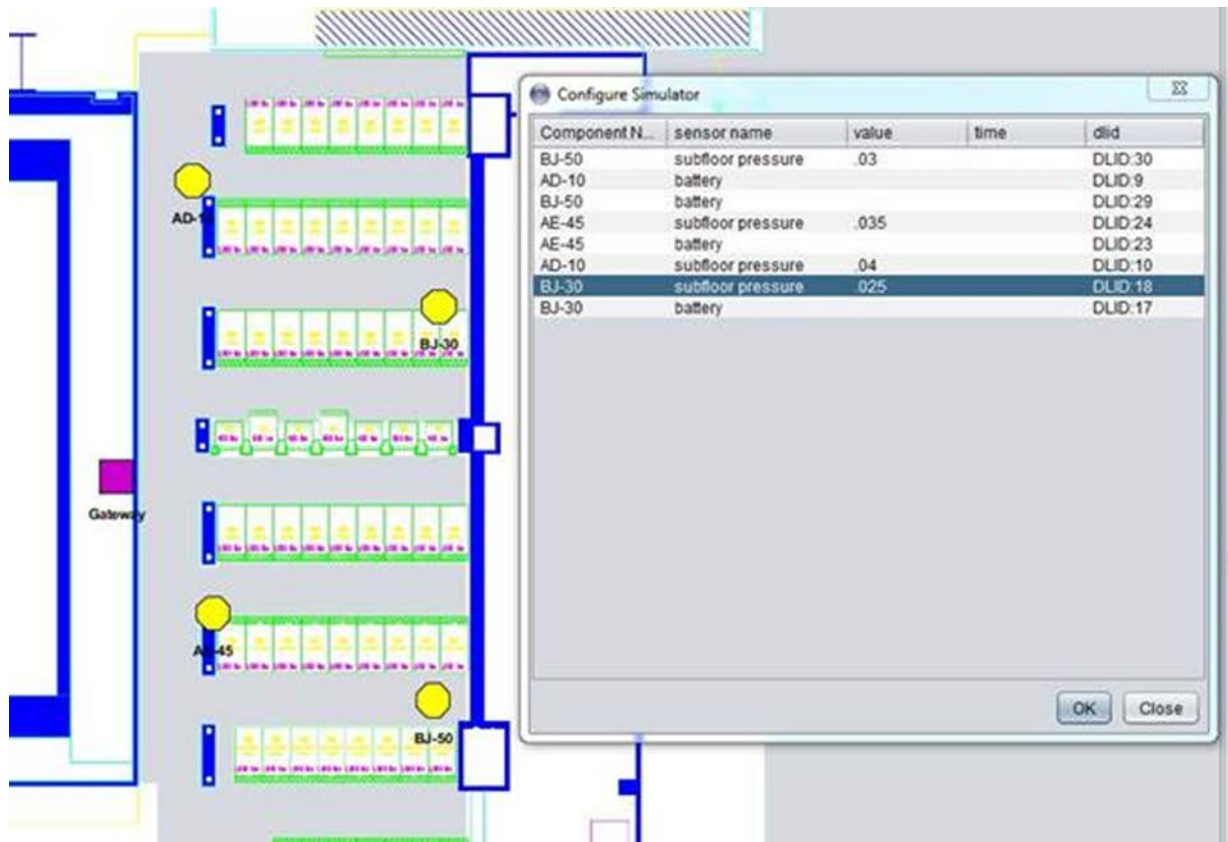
AD-10

BJ-30

Gateway

AE-45

BJ-50

Configure Simulator

| Component N... | sensor name | value | time | dlid |
|---|---|---|---|---|
| BJ-50 | subfloor pressure | .03 | | DLID:30 |
| AD-10 | battery | | | DLID:9 |
| BJ-50 | battery | | | DLID:29 |
| AE-45 | subfloor pressure | .035 | | DLID:24 |
| AE-45 | battery | | | DLID:23 |
| AD-10 | subfloor pressure | .04 | | DLID:10 |
| BJ-30 | subfloor pressure | .025 | | DLID:18 |
| BJ-30 | battery | | | DLID:17 |

OK Close